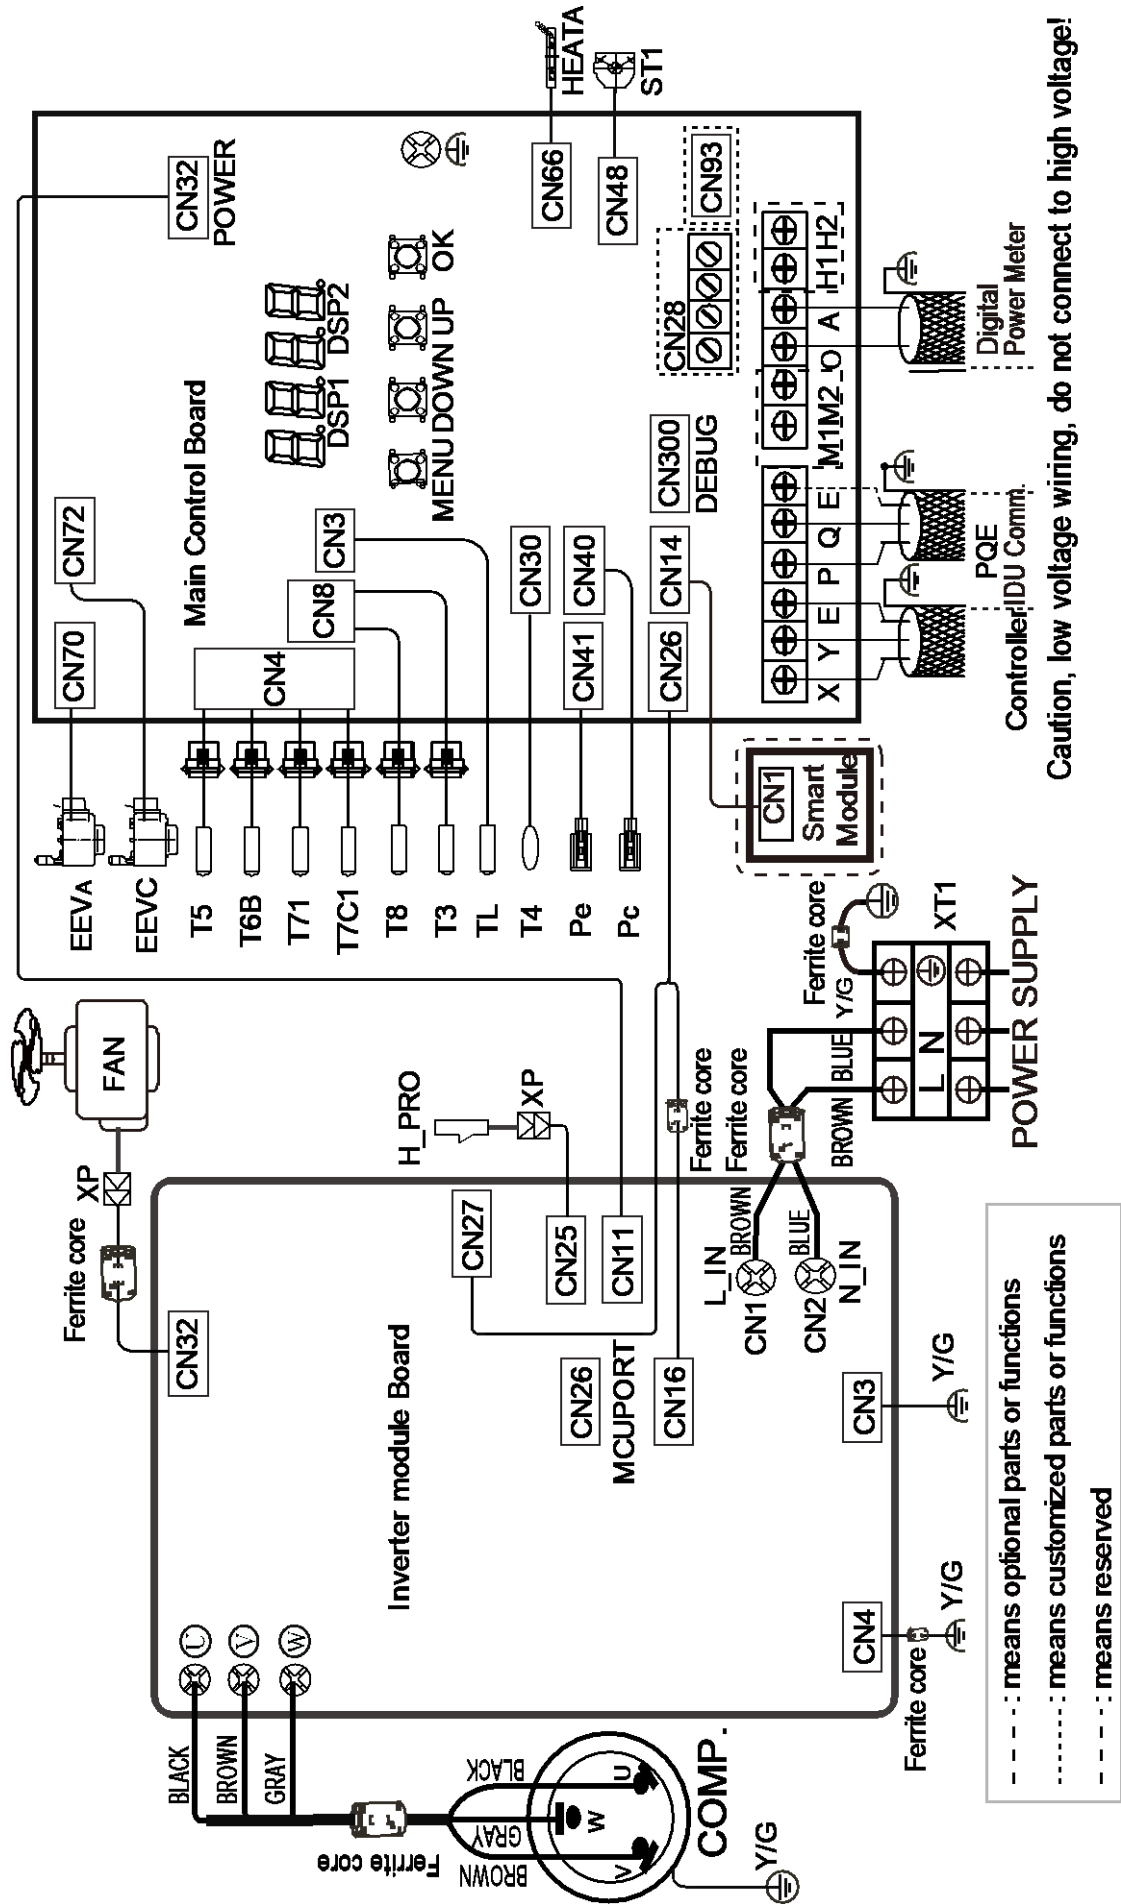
Main Control Board

CN32
POWER

CN70
CN72

CN4
CN8
CN3

DSP1
DSP2

MENU DOWN UP OK

CN66
HEATA
CN48
ST1
CN93

CN28
CN300
DEBUG

CN30
CN40
CN41
CN14
CN26

X Y E P Q E M1 M2 O A H1 H2

Controller IDU Comm.
PQE
Digital Power Meter

Caution, low voltage wiring, do not connect to high voltage!

EEVA
EEVC
T5
T6B
T71
T7C1
T8
T3
TL
T4
Pe
Pc

CN1
Smart Module

FAN
XP
Ferrite core
CN32

H_PRO
XP
CN27
CN25
CN11

Inverter module Board

CN26
MCUPORT
CN16

Ferrite core
Ferrite core

L_IN
BROWN
CN1
CN2
BLUE
N_IN

BROWN
BLUE
Y/G
Ferrite core

L N
XT1
POWER SUPPLY

CN3
Y/G
CN4
Y/G
Ferrite core

U V W
BLACK
BROWN
GRAY
Ferrite core
BLACK
GRAY
BROWN
U
W
V
COMP.
Y/G

- - - : means optional parts or functions
........ : means customized parts or functions
- - - : means reserved